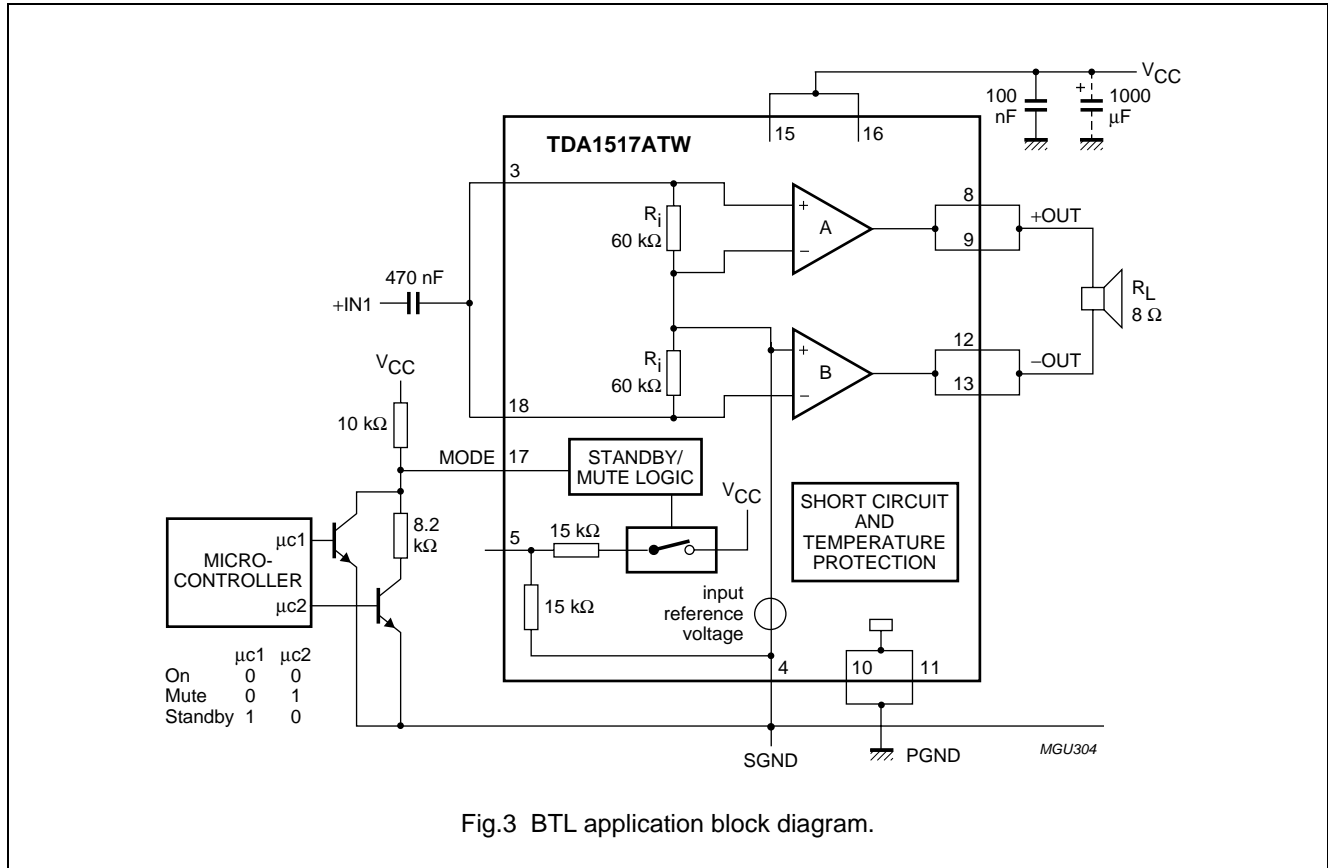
$V_{CC}$
100 nF
1000 μF
15
16
TDA1517ATW
3
$R_i$
60 kΩ
A
8
9
+OUT
470 nF
+IN1
$R_L$
8 Ω
$R_i$
60 kΩ
B
12
13
–OUT
$V_{CC}$
10 kΩ
18
MODE
17
STANDBY/
MUTE LOGIC
$V_{CC}$
SHORT CIRCUIT AND TEMPERATURE PROTECTION
8.2 kΩ
μc1
MICRO-CONTROLLER
μc2
5
15 kΩ
15 kΩ
input reference voltage
4
10
11

| | μc1 | μc2 |
|---|---|---|
| On | 0 | 0 |
| Mute | 0 | 1 |
| Standby | 1 | 0 |

SGND
PGND
MGU304

Fig.3 BTL application block diagram.